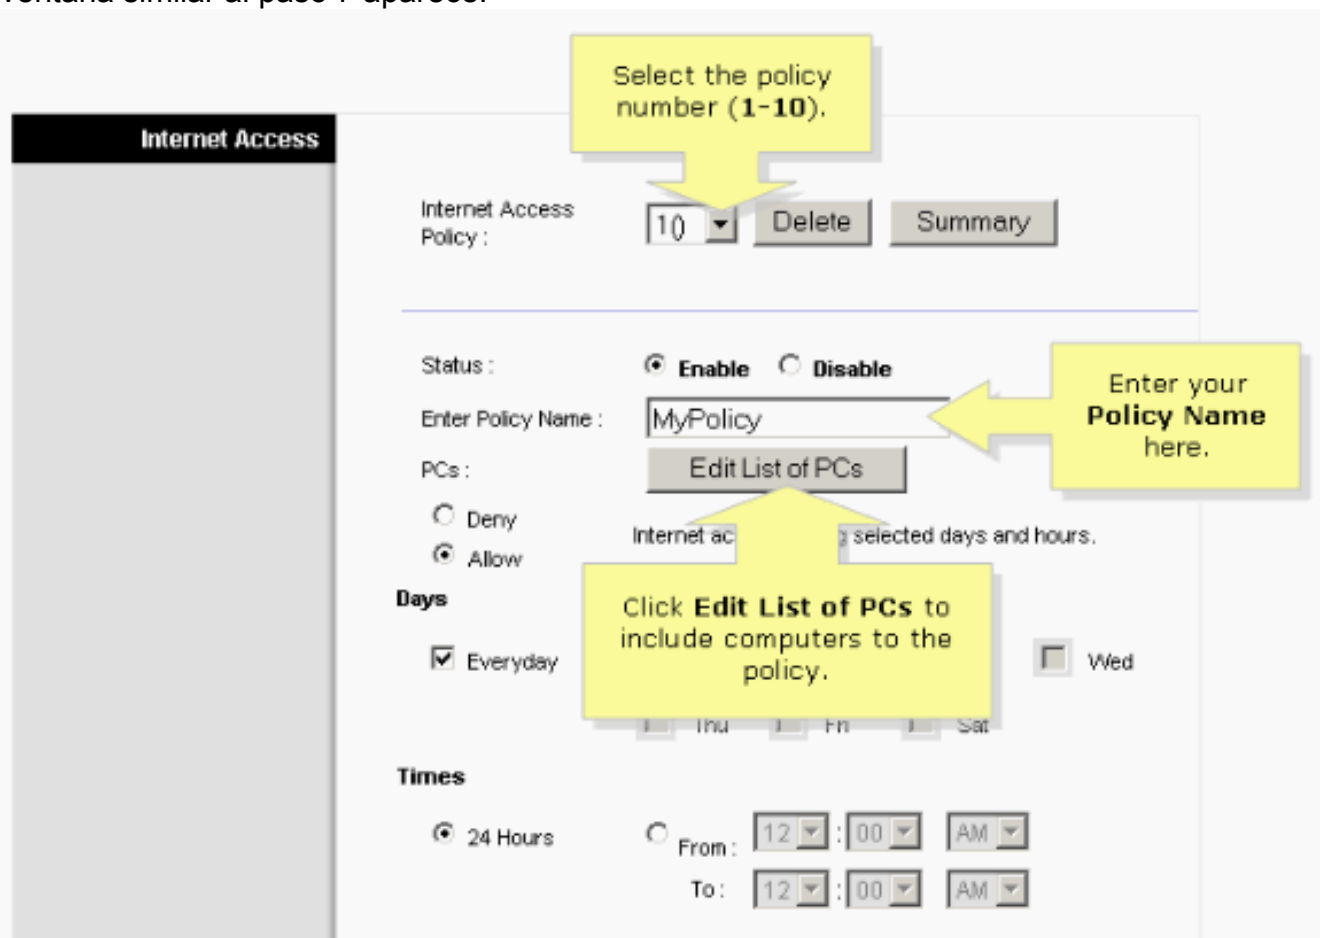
ventana similar al paso 1 aparece.

Internet Access

Select the policy number (1-10).

Internet Access Policy : 10 Delete Summary

Status : Enable Disable

Enter Policy Name : MyPolicy

Enter your Policy Name here.

PCs : Edit List of PCs

Deny

Allow

Internet ac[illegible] selected days and hours.

Days

Everyday

Click Edit List of PCs to include computers to the policy.

Wed

Thu Fri Sat

Times

24 Hours

From : 12 : 00 AM

To : 12 : 00 AM